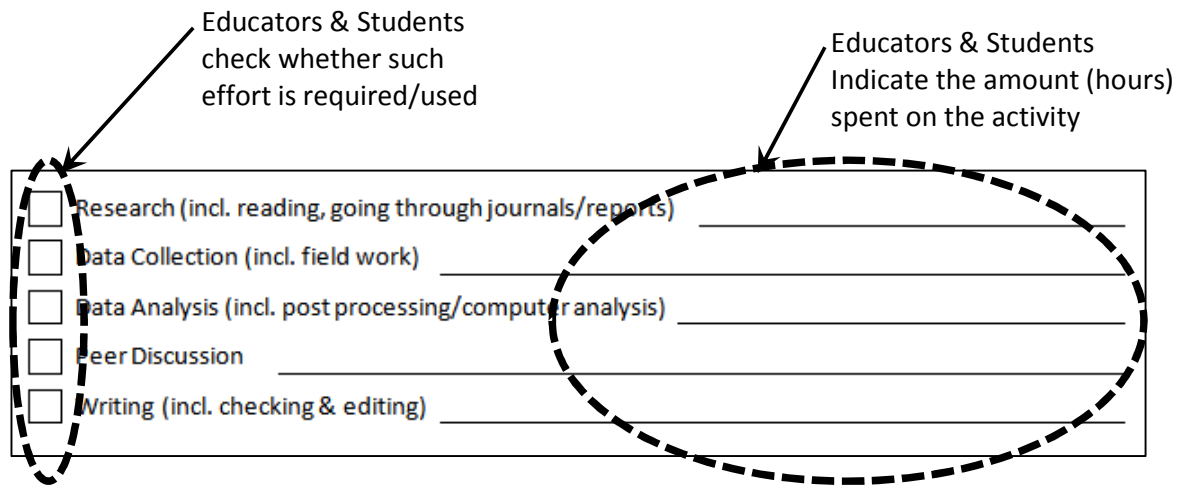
Educators & Students check whether such effort is required/used

Educators & Students Indicate the amount (hours) spent on the activity

Research (incl. reading, going through journals/reports) ____________

Data Collection (incl. field work) ____________

Data Analysis (incl. post processing/computer analysis) ____________

Peer Discussion ____________

Writing (incl. checking & editing) ____________